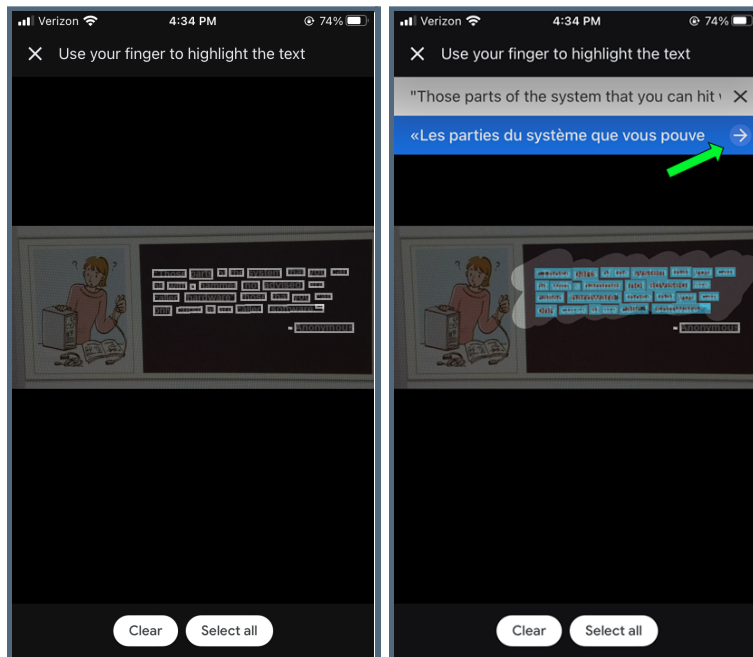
Verizon 4:34 PM 74%

Use your finger to highlight the text

"Those parts of the system that you can hit with a hammer are called hardware; those that you can only curse at are called software."

- Anonymous

Clear Select all

Verizon 4:34 PM 74%

Use your finger to highlight the text

"Those parts of the system that you can hit

«Les parties du système que vous pouve

- Anonymous

Clear Select all